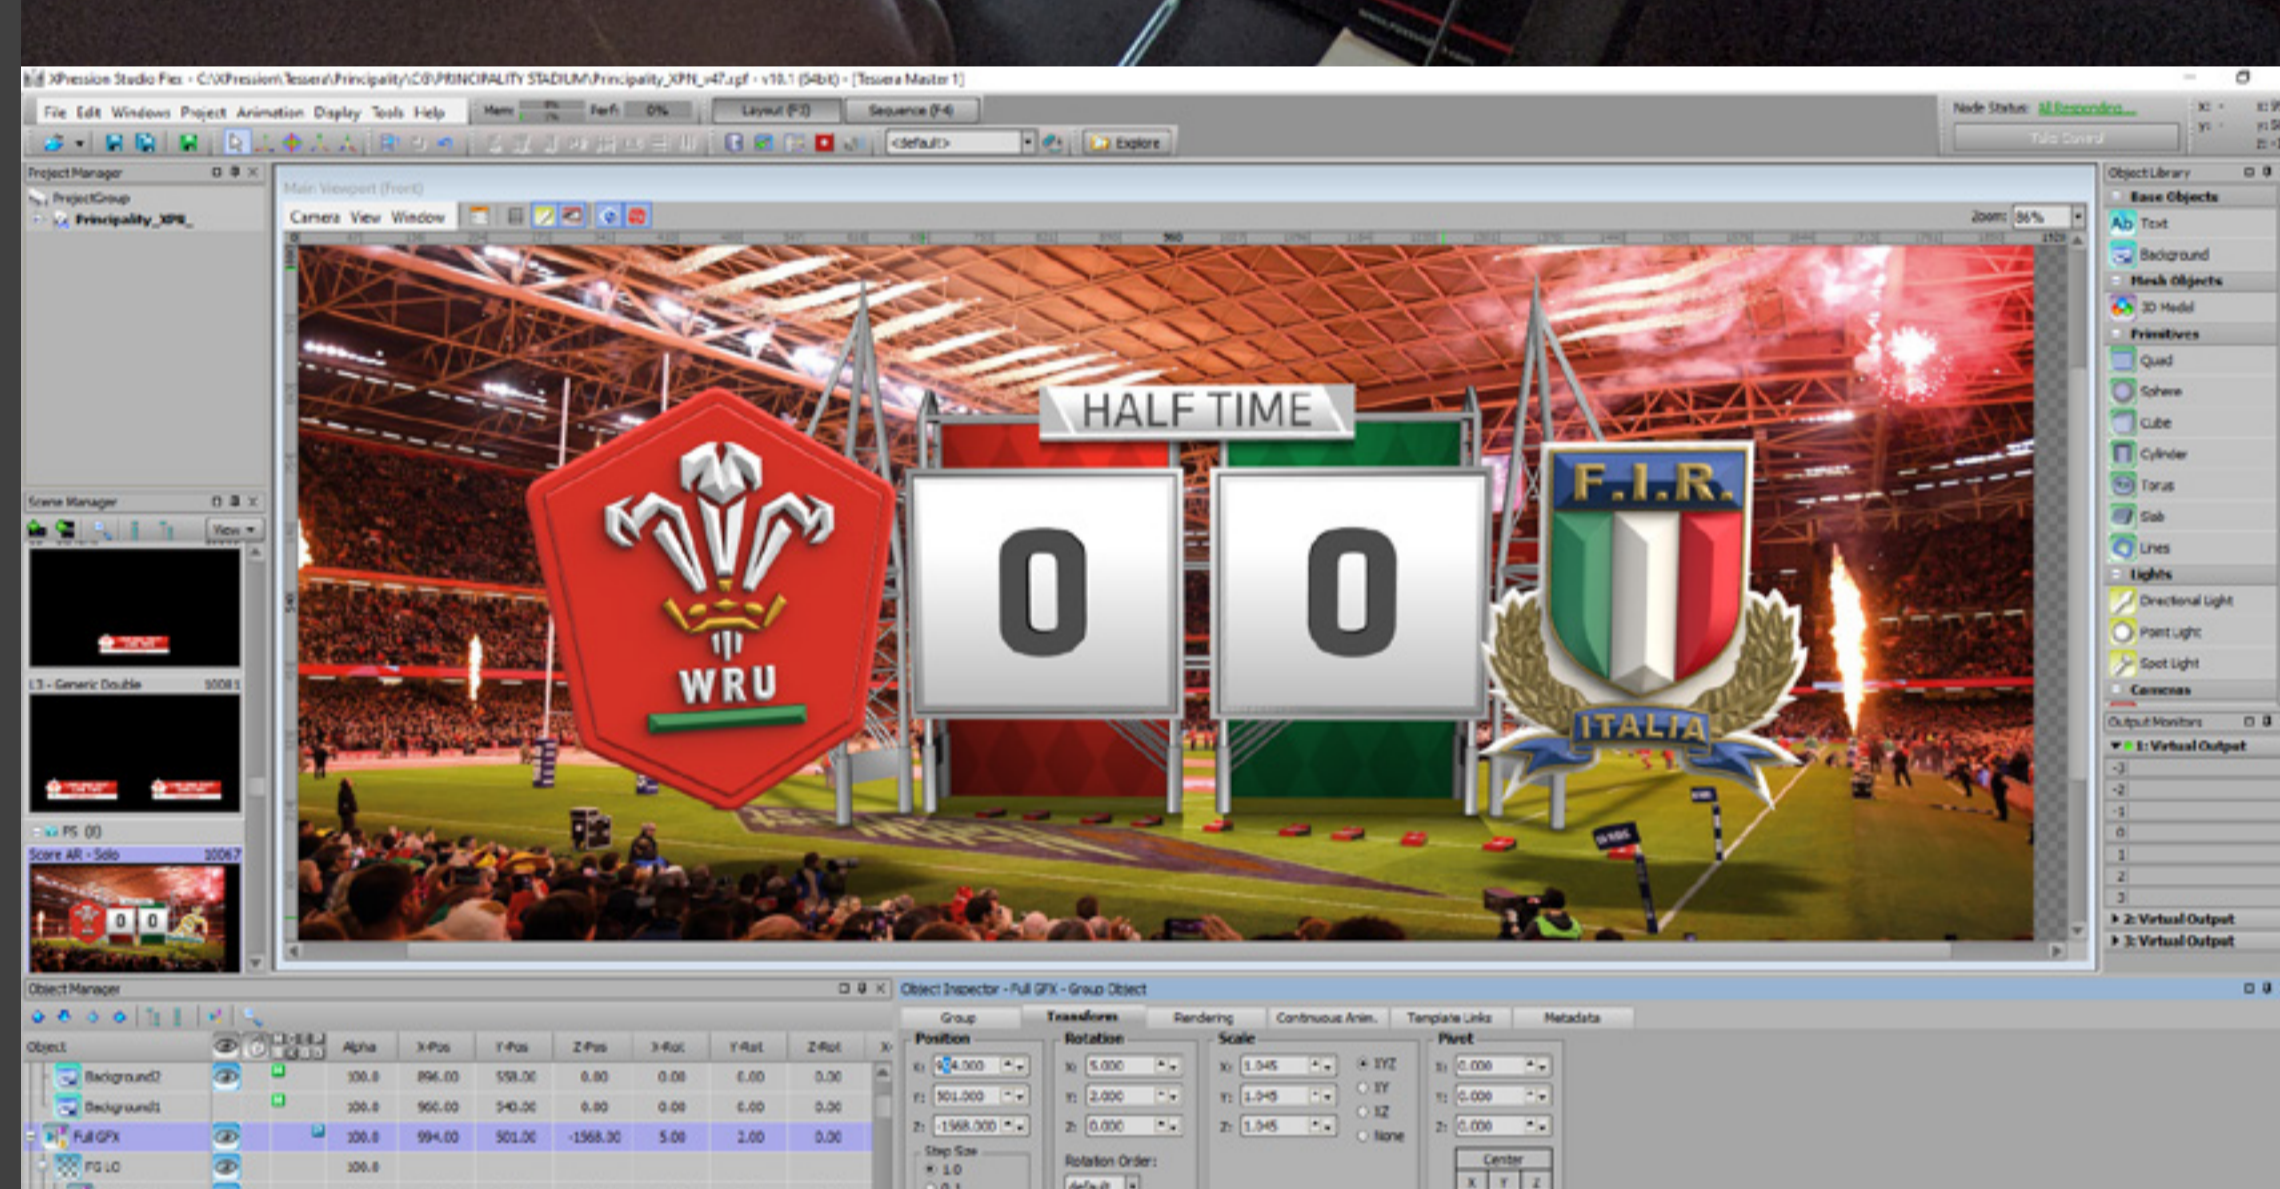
XPression Studio Flex - C:\XPression\Tessera\Principality\CG\PRINCIPALITY STADIUM\Principality_XPN_v47.xpf - v10.1 (64bit) - [Tessera Master 1]

File Edit Windows Project Animation Display Tools Help

Mem: Perf: 0%

Layout (F3) Sequence (F4)

Node Status: All Responding...

<default> Explore

Project Manager

ProjectGroup

Principality_XPN_

Main Viewport (Front)

Camera View Window

Zoom: 86%

Object Library

Base Objects

Text

Background

Mesh Objects

3D Model

Primitives

Quad

Sphere

Cube

Cylinder

Torus

Slab

Lines

Lights

Directional Light

Point Light

Spot Light

Cameras

Output Monitors

1: Virtual Output

-3

-2

-1

0

1

2

3

2: Virtual Output

3: Virtual Output

Scene Manager

View

L3 - Generic Double 10081

FS (0)

Score AR - Solo 10067

HALF TIME

0

0

WRU

F.I.R.

ITALIA

Object Manager

| Object | | | Alpha | X-Pos | Y-Pos | Z-Pos | X-Rot | Y-Rot | Z-Rot |
|---|---|---|---|---|---|---|---|---|---|
| Background2 | | | 100.0 | 896.00 | 558.00 | 0.00 | 0.00 | 0.00 | 0.00 |
| Background1 | | | 100.0 | 960.00 | 540.00 | 0.00 | 0.00 | 0.00 | 0.00 |
| Full GFX | | | 100.0 | 994.00 | 501.00 | -1568.00 | 5.00 | 2.00 | 0.00 |
| FG LO | | | 100.0 | | | | | | |

Object Inspector - Full GFX - Group Object

Group Transform Rendering Continuous Anim. Template Links Metadata

Position

X: 994.000

Y: 501.000

Z: -1568.000

Step Size

1.0

Rotation

X: 5.000

Y: 2.000

Z: 0.000

Rotation Order:

default

Scale

X: 1.045

Y: 1.045

Z: 1.045

XYZ

XY

XZ

None

Pivot

X: 0.000

Y: 0.000

Z: 0.000

Center

X Y Z